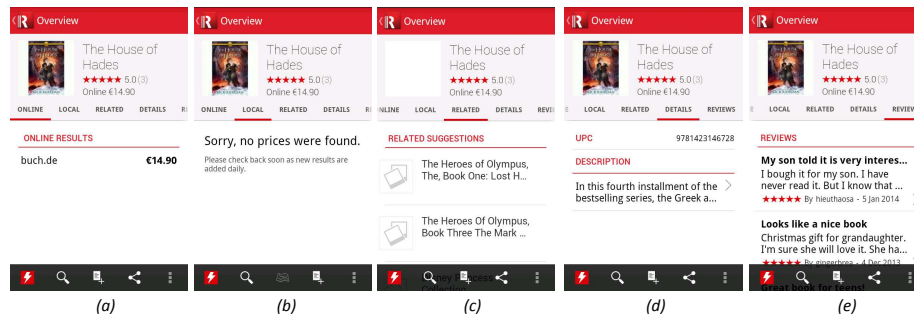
Overview

The House of Hades
★★★★★ 5.0 (3)
Online €14.90

ONLINE LOCAL RELATED DETAILS R

ONLINE RESULTS
buch.de €14.90

(a)

Overview

The House of Hades
★★★★★ 5.0 (3)
Online €14.90

ONLINE LOCAL RELATED DETAILS

Sorry, no prices were found.
Please check back soon as new results are added daily.

(b)

Overview

The House of Hades
★★★★★ 5.0 (3)
Online €14.90

NLINE LOCAL RELATED DETAILS REVIE

RELATED SUGGESTIONS
The Heroes of Olympus, The, Book One: Lost H...
The Heroes Of Olympus, Book Three The Mark ...
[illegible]

(c)

Overview

The House of Hades
★★★★★ 5.0 (3)
Online €14.90

LOCAL RELATED DETAILS REVIEWS

UPC 9781423146728
DESCRIPTION
In this fourth installment of the bestselling series, the Greek a...

(d)

Overview

The House of Hades
★★★★★ 5.0 (3)
Online €14.90

LOCAL RELATED DETAILS REVIEW

REVIEWS
My son told it is very interes...
I bought it for my son. I have never read it. But I know that ...
★★★★★ By hieuthaosa - 5 Jan 2014
Looks like a nice book
Christmas gift for grandaughter. I'm sure she will love it. She ha...
★★★★★ By gingerbrea - 4 Dec 2013
Great book for teens!

(e)